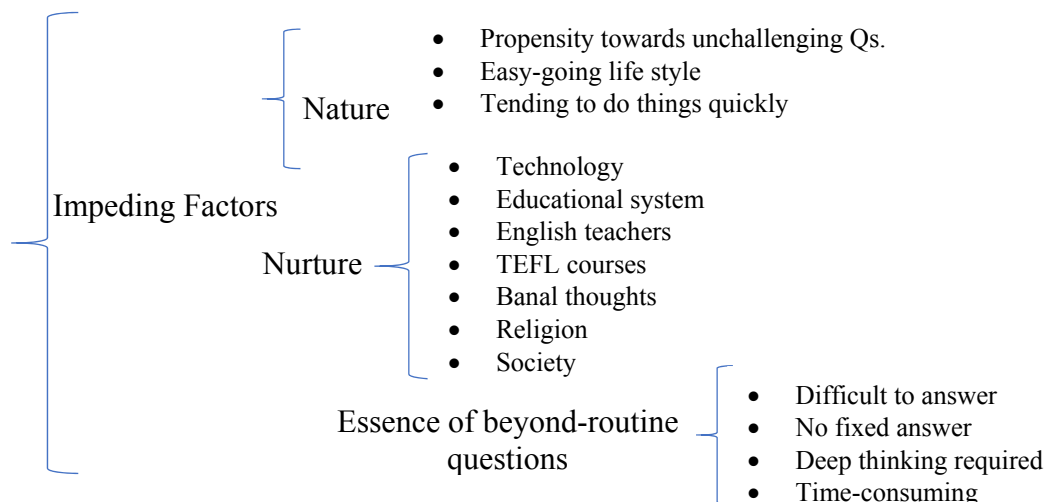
Impeding Factors

Nature
- Propensity towards unchallenging Qs.
- Easy-going life style
- Tending to do things quickly

Nurture
- Technology
- Educational system
- English teachers
- TEFL courses
- Banal thoughts
- Religion
- Society

Essence of beyond-routine questions
- Difficult to answer
- No fixed answer
- Deep thinking required
- Time-consuming